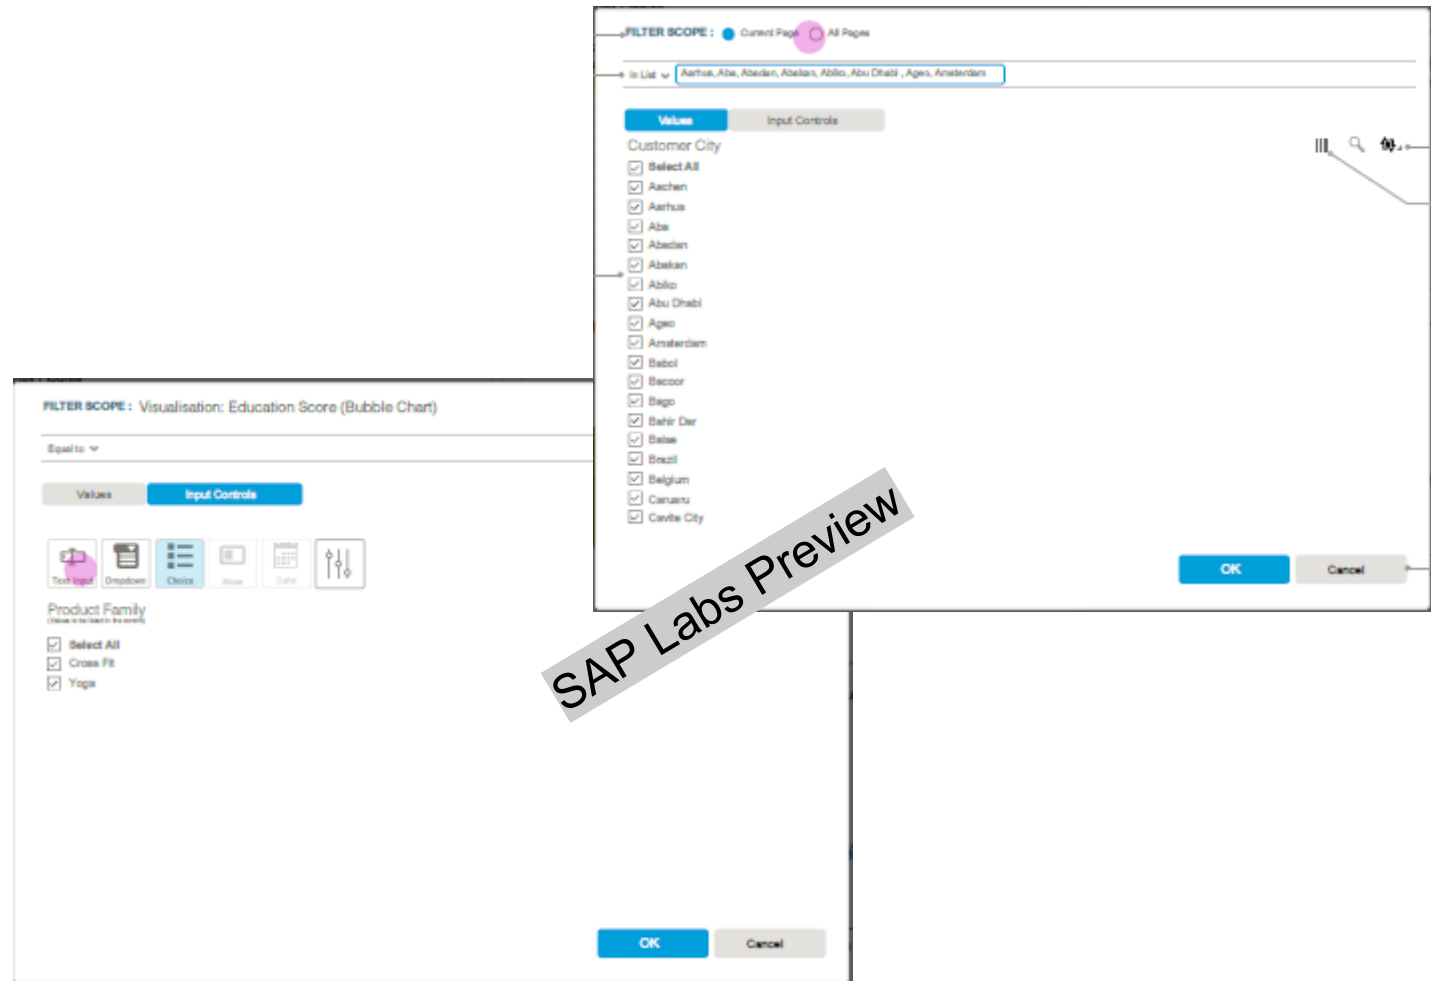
FILTER SCOPE : Current Page All Pages

In List Aarhus, Aba, Abadan, Abakan, Abiko, Abu Dhabi , Ageo, Amsterdam

Values Input Controls

Customer City

Select All
Aachen
Aarhus
Aba
Abadan
Abakan
Abiko
Abu Dhabi
Ageo
Amsterdam
Babol
Bacoor
Bago
Bahir Dar
Baise
Brazil
Belgium
Caruaru
Cavite City

OK Cancel

FILTER SCOPE : Visualisation: Education Score (Bubble Chart)

Equal to

Values Input Controls

Text Input Dropdown Choice Slider Date

Product Family
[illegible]

Select All
Cross Fit
Yoga

OK Cancel

SAP Labs Preview